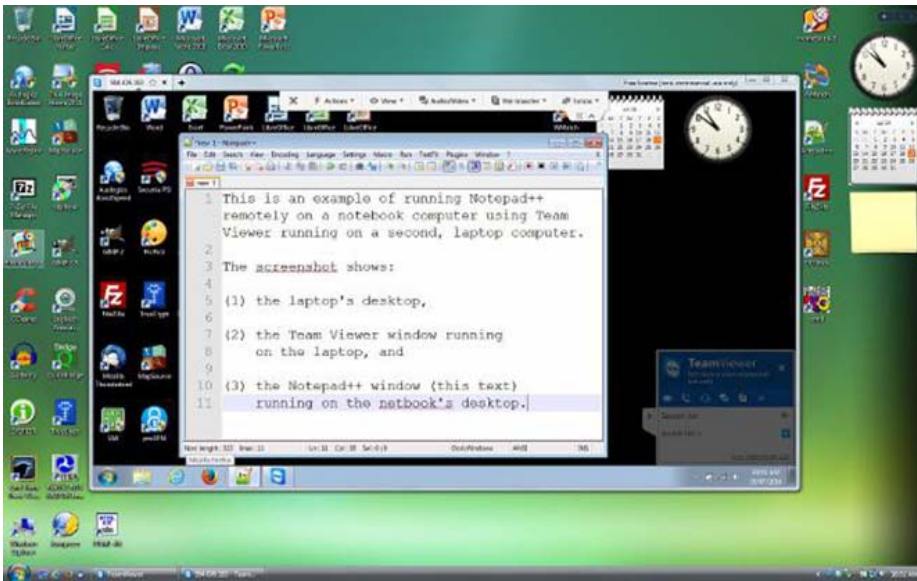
1 This is an example of running Notepad++ remotely on a notebook computer using Team Viewer running on a second, laptop computer.
2
3 The screenshot shows:
4
5 (1) the laptop's desktop,
6
7 (2) the Team Viewer window running
8 on the laptop, and
9
10 (3) the Notepad++ window (this text)
11 running on the netbook's desktop.

Actions
View
Audio/Video
File transfer
TeamViewer
Recycle Bin
Word
Excel
PowerPoint
LibreOffice
new 1 - Notepad++
File Edit Search View Encoding Language Settings Macro Run TextFX Plugins Window ?
new 1
Normal text file